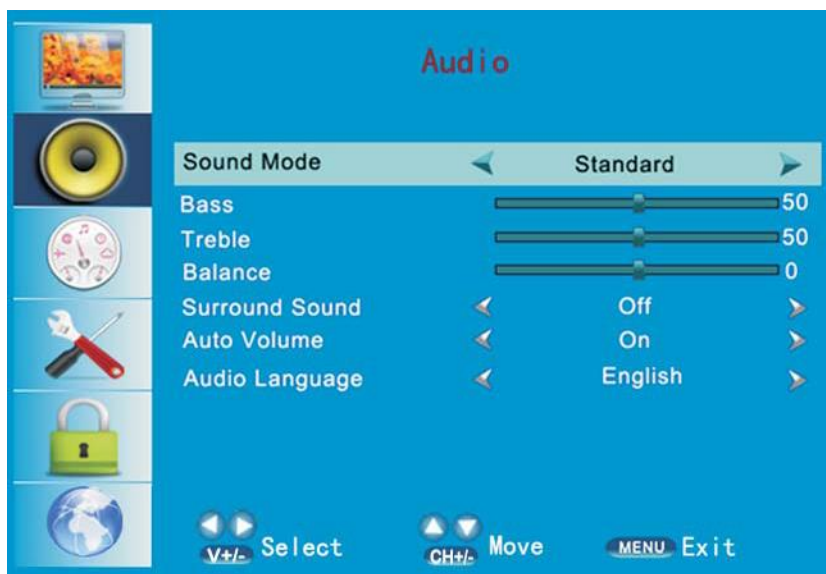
Audio

| | | |
|---|---|---|
| Sound Mode | Standard | |
| Bass | | 50 |
| Treble | | 50 |
| Balance | | 0 |
| Surround Sound | Off | |
| Auto Volume | On | |
| Audio Language | English | |

V+/- Select CH+/- Move MENU Exit